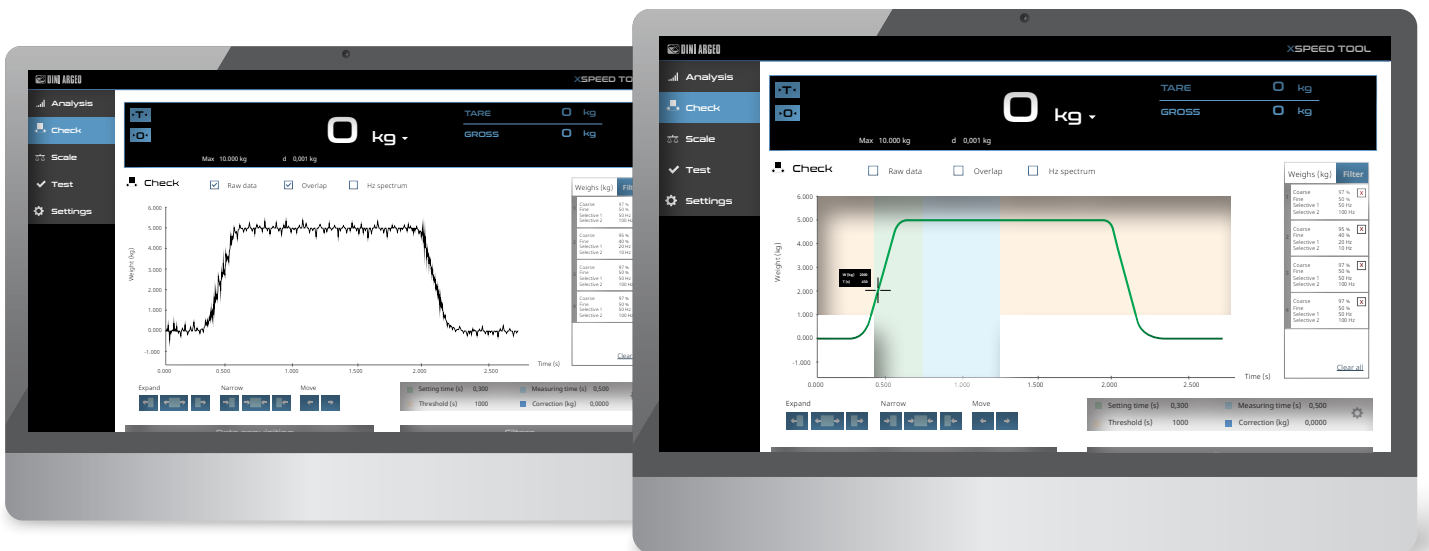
DINI ARGEO
XSPEED TOOL

Analysis
Check
Scale
Test
Settings

·T·
·0·
0 kg
Max 10.000 kg d 0,001 kg
TARE 0 kg
GROSS 0 kg

Check
Raw data
Overlap
Hz spectrum

Weight (kg)
6.000
5.000
4.000
3.000
2.000
1.000
0.000
-1.000
0.000 0.500 1.000 1.500 2.000 2.500
Time (s)

Weighs (kg) Filter
Coarse 97 %
Fine 50 %
Selective 1 50 Hz
Selective 2 100 Hz
Coarse 95 %
Fine 40 %
Selective 1 20 Hz
Selective 2 10 Hz
Coarse 97 %
Fine 50 %
Selective 1 50 Hz
Selective 2 100 Hz
Coarse 97 %
Fine 50 %
Selective 1 50 Hz
Selective 2 100 Hz
Clear all

Expand
Narrow
Move

Setting time (s) 0,300
Measuring time (s) 0,500
Threshold (s) 1000
Correction (kg) 0,0000

DINI ARGEO
XSPEED TOOL

Analysis
Check
Scale
Test
Settings

·T·
·0·
0 kg
Max 10.000 kg d 0,001 kg
TARE 0 kg
GROSS 0 kg

Check
Raw data
Overlap
Hz spectrum

Weight (kg)
6.000
5.000
4.000
3.000
2.000
1.000
0.000
-1.000
0.000 0.500 1.000 1.500 2.000 2.500
Time (s)

Weighs (kg) Filter
Coarse 97 %
Fine 50 %
Selective 1 50 Hz
Selective 2 100 Hz
Coarse 95 %
Fine 40 %
Selective 1 20 Hz
Selective 2 10 Hz
Coarse 97 %
Fine 50 %
Selective 1 50 Hz
Selective 2 100 Hz
Coarse 97 %
Fine 50 %
Selective 1 50 Hz
Selective 2 100 Hz
Clear all

Expand
Narrow
Move

Setting time (s) 0,300
Measuring time (s) 0,500
Threshold (s) 1000
Correction (kg) 0,0000